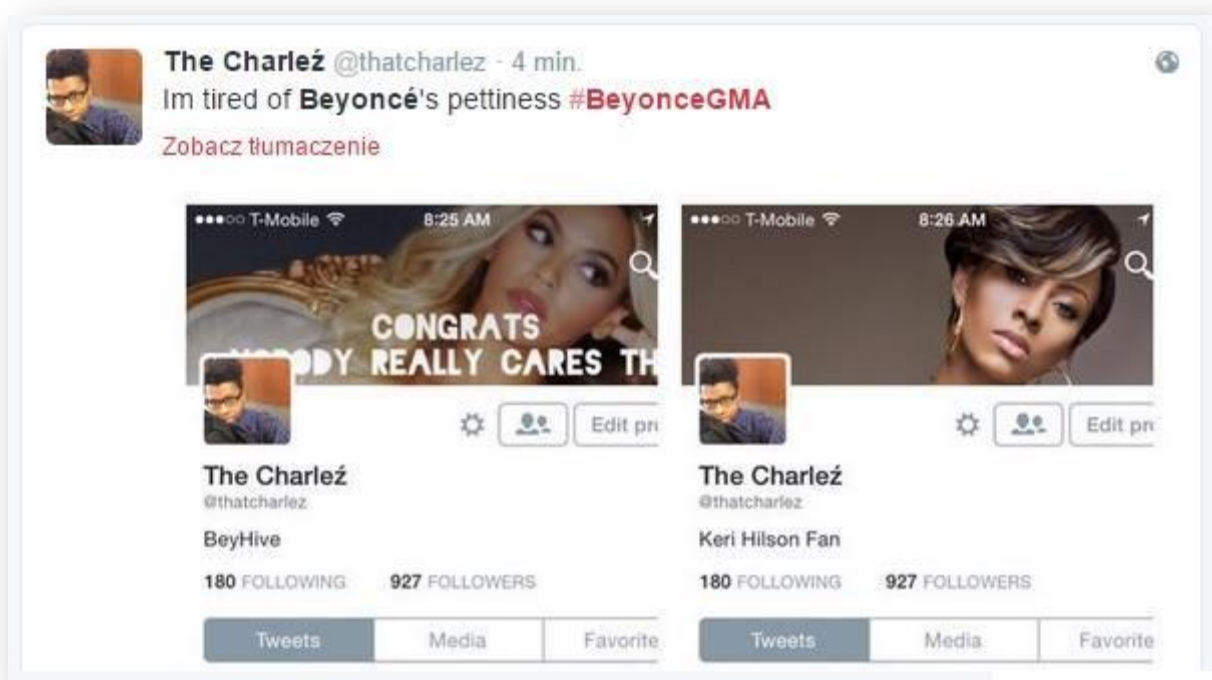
The Charleź @thatcharlez · 4 min.
Im tired of Beyoncé's pettiness #BeyonceGMA
Zobacz tłumaczenie

●●●○○ T-Mobile 8:25 AM
CONGRATS
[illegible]DY REALLY CARES TH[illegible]
Edit pr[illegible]
The Charleź
@thatcharlez
BeyHive
180 FOLLOWING 927 FOLLOWERS
Tweets Media Favorite

●●●○○ T-Mobile 8:26 AM
Edit pr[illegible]
The Charleź
@thatcharlez
Keri Hilson Fan
180 FOLLOWING 927 FOLLOWERS
Tweets Media Favorite